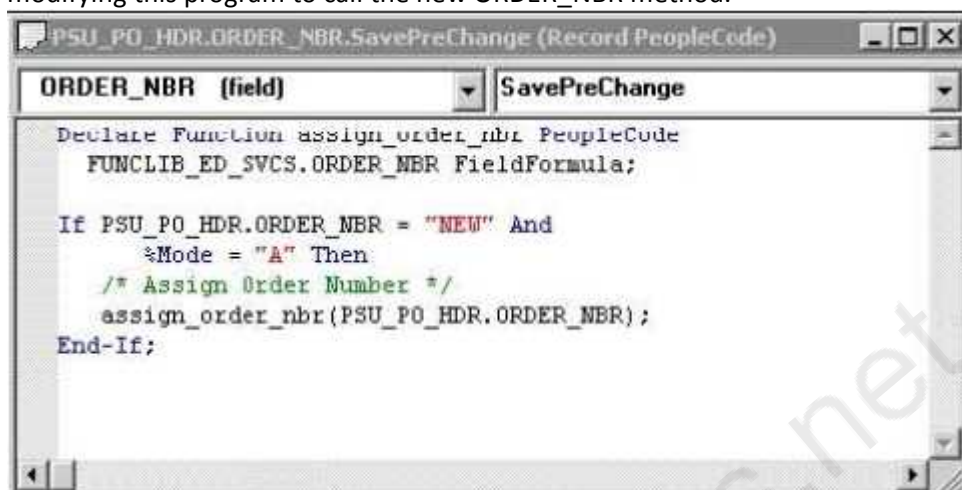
modifying this program to call the new ORDER_NBR method.

PSU_PO_HDR.ORDER_NBR.SavePreChange (Record PeopleCode)

ORDER_NBR (field)

SavePreChange

Declare Function assign_order_nbr PeopleCode
FUNCLIB_ED_SVCS.ORDER_NBR FieldFormula;

If PSU_PO_HDR.ORDER_NBR = "NEW" And
%Mode = "A" Then
/* Assign Order Number */
assign_order_nbr(PSU_PO_HDR.ORDER_NBR);
End-If;

net